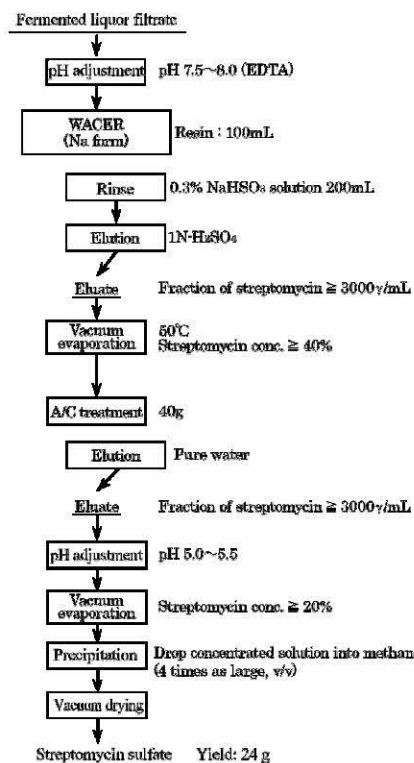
Fermented liquor filtrate

pH adjustment pH 7.5~8.0 (EDTA)

WACER (Na form) Resin : 100mL

Rinse 0.3% $NaHSO_3$ solution 200mL

Elution 1N-$H_2SO_4$

Eluate Fraction of streptomycin ≧ 3000γ/mL

Vacuum evaporation 50°C Streptomycin conc. ≧ 40%

A/C treatment 40g

Elution Pure water

Eluate Fraction of streptomycin ≧ 3000γ/mL

pH adjustment pH 5.0~5.5

Vacuum evaporation Streptomycin conc. ≧ 20%

Precipitation Drop concentrated solution into methan (4 times as large, v/v)

Vacuum drying

Streptomycin sulfate Yield: 24 g